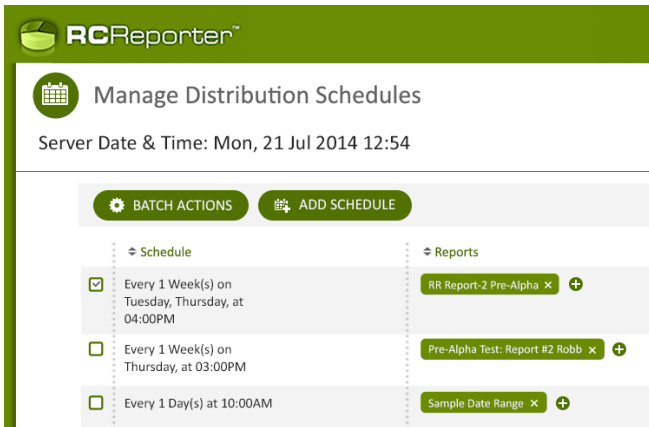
RCReporter™

Manage Distribution Schedules

Server Date & Time: Mon, 21 Jul 2014 12:54

BATCH ACTIONS

ADD SCHEDULE

| | Schedule | Reports |
|---|---|---|
| ☑ | Every 1 Week(s) on Tuesday, Thursday, at 04:00PM | RR Report-2 Pre-Alpha × |
| ☐ | Every 1 Week(s) on Thursday, at 03:00PM | Pre-Alpha Test: Report #2 Robb × |
| ☐ | Every 1 Day(s) at 10:00AM | Sample Date Range × |